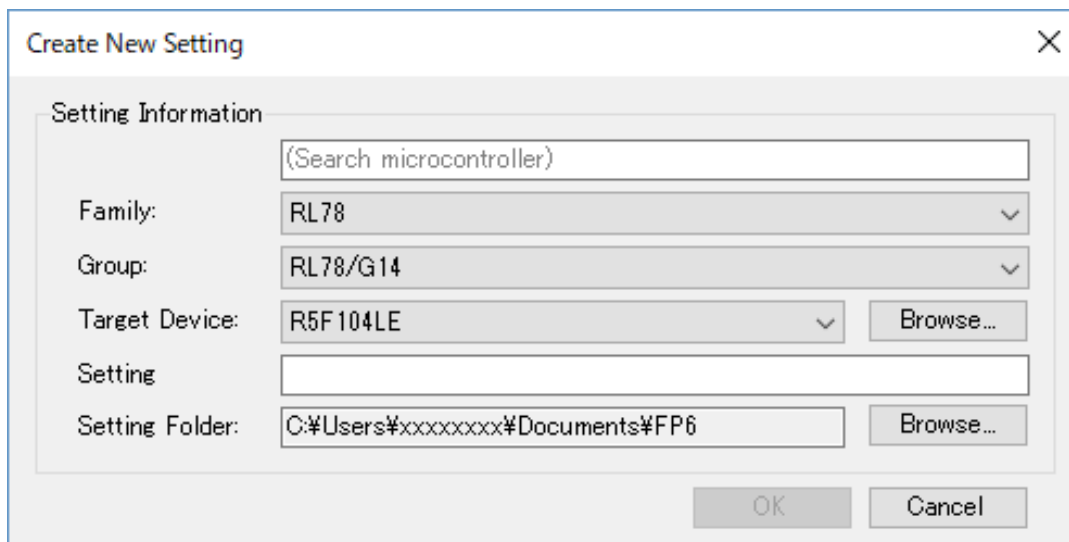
Create New Setting

×

Setting Information

(Search microcontroller)

Family: RL78

Group: RL78/G14

Target Device: R5F104LE Browse...

Setting

Setting Folder: C:¥Users¥xxxxxxxx¥Documents¥FP6 Browse...

OK Cancel